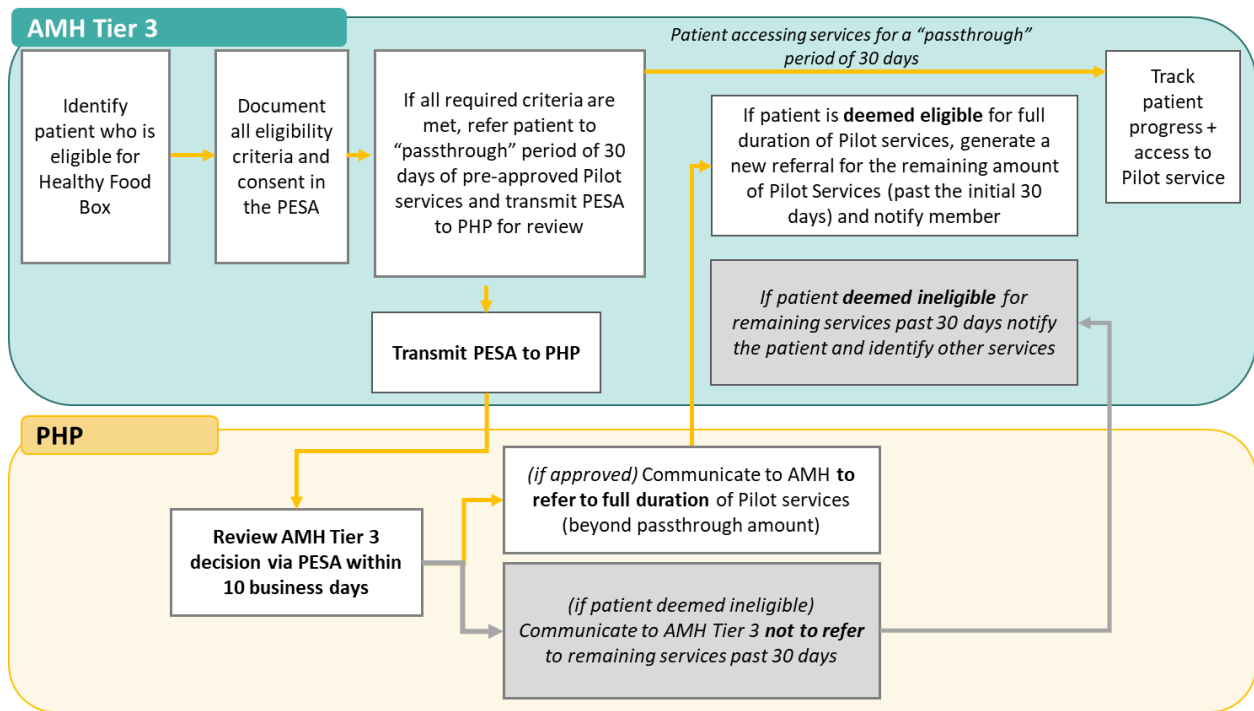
AMH Tier 3

Identify patient who is eligible for Healthy Food Box

Document all eligibility criteria and consent in the PESA

If all required criteria are met, refer patient to “passthrough” period of 30 days of pre-approved Pilot services and transmit PESA to PHP for review

Patient accessing services for a “passthrough” period of 30 days

Track patient progress + access to Pilot service

If patient is deemed eligible for full duration of Pilot services, generate a new referral for the remaining amount of Pilot Services (past the initial 30 days) and notify member

If patient deemed ineligible for remaining services past 30 days notify the patient and identify other services

Transmit PESA to PHP

PHP

Review AMH Tier 3 decision via PESA within 10 business days

(if approved) Communicate to AMH to refer to full duration of Pilot services (beyond passthrough amount)

(if patient deemed ineligible) Communicate to AMH Tier 3 not to refer to remaining services past 30 days